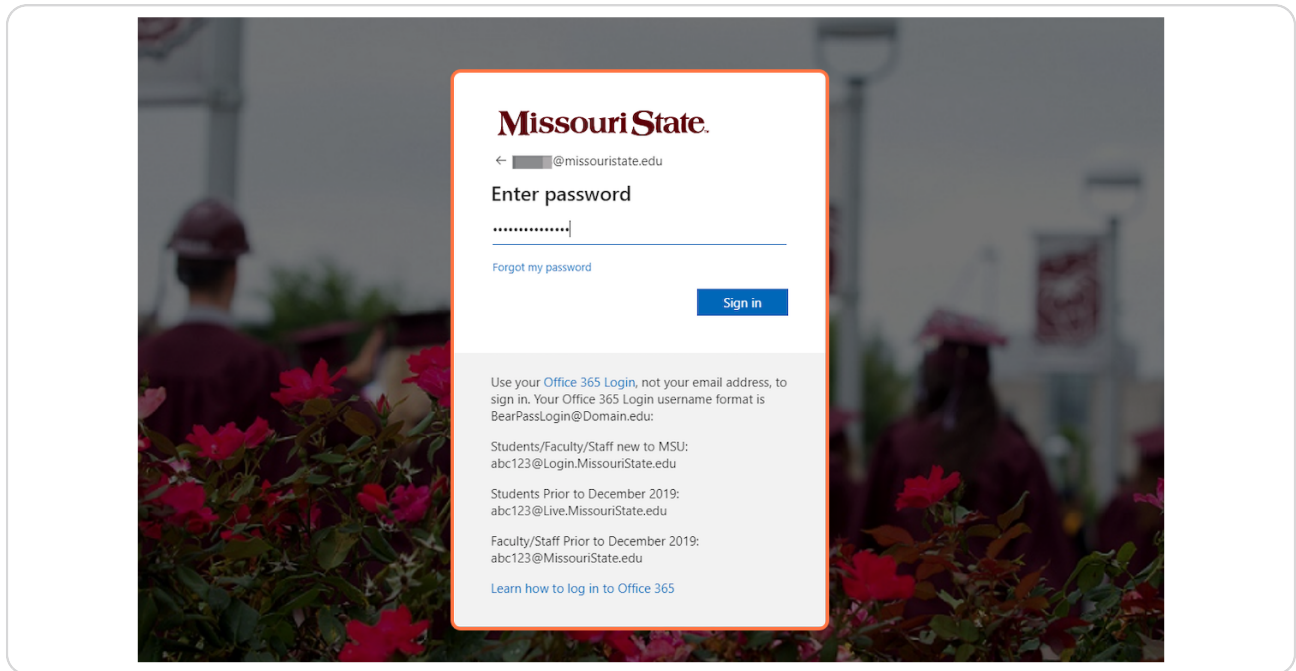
Missouri State.

← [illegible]@missouristate.edu

Enter password

••••••••••••••

Forgot my password

Sign in

Use your Office 365 Login, not your email address, to sign in. Your Office 365 Login username format is BearPassLogin@Domain.edu:

Students/Faculty/Staff new to MSU:
abc123@Login.MissouriState.edu

Students Prior to December 2019:
abc123@Live.MissouriState.edu

Faculty/Staff Prior to December 2019:
abc123@MissouriState.edu

Learn how to log in to Office 365